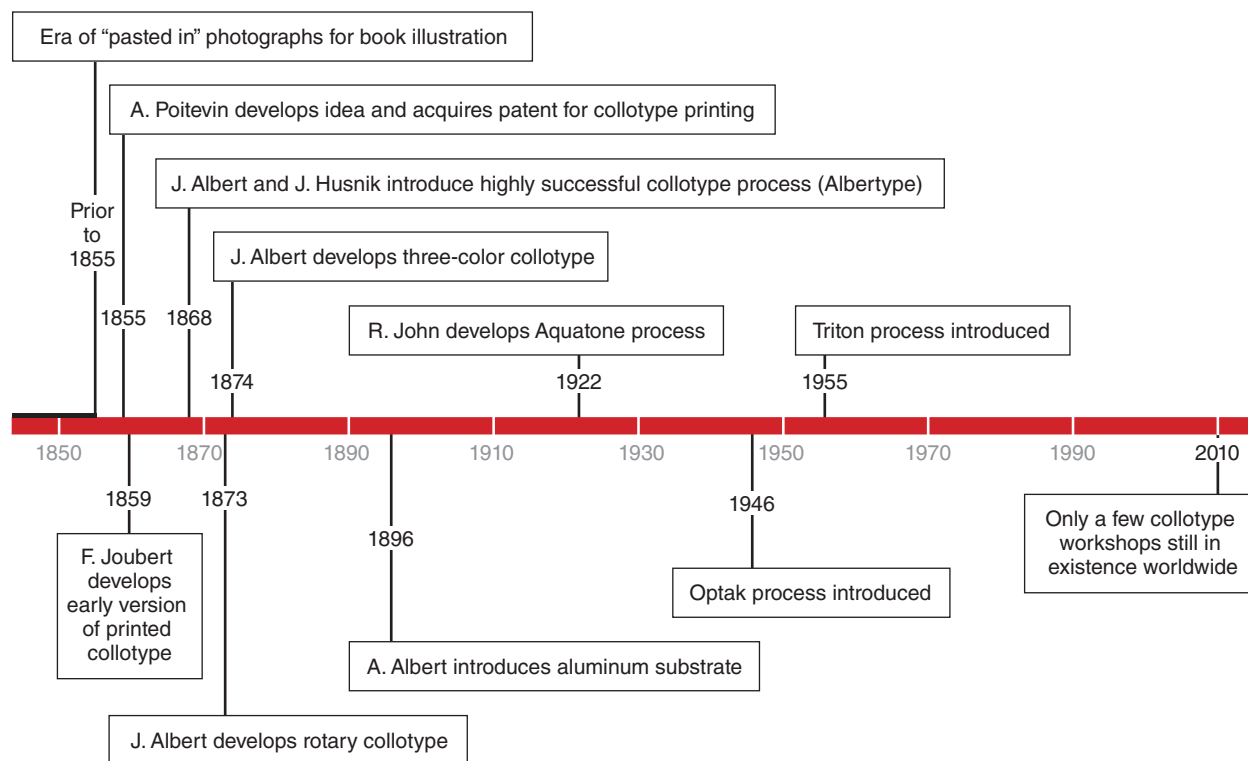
Era of "pasted in" photographs for book illustration

A. Poitevin develops idea and acquires patent for collotype printing

J. Albert and J. Husnik introduce highly successful collotype process (Albertype)

Prior to 1855

J. Albert develops three-color collotype

1855

1868

R. John develops Aquatone process

Triton process introduced

1874

1922

1955

1850 1870 1890 1910 1930 1950 1970 1990 2010

1859

1873

1946

1896

F. Joubert develops early version of printed collotype

Optak process introduced

Only a few collotype workshops still in existence worldwide

A. Albert introduces aluminum substrate

J. Albert develops rotary collotype